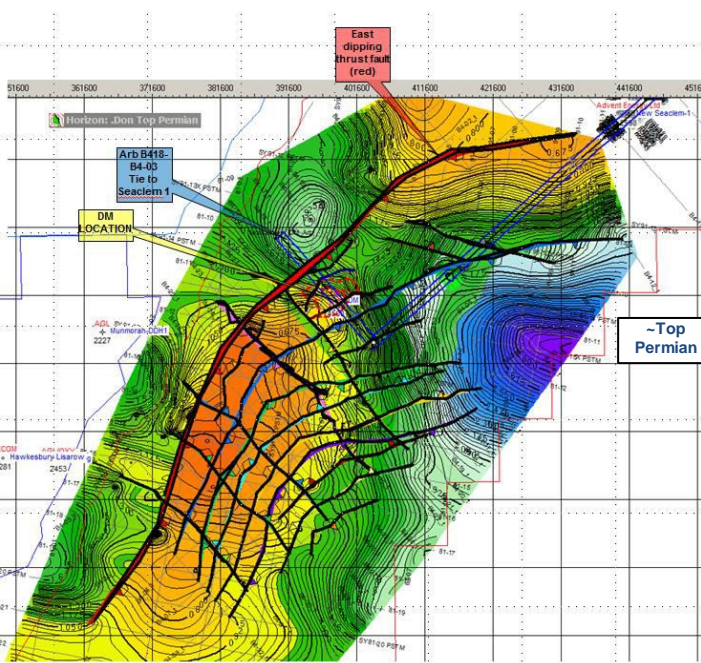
East dipping thrust fault (red)

51600 361600 371600 381600 391600 401600 411600 421600 431600 441600 4516

Horizon: .Don Top Permian

Arb B418-B4-0D Tie to Seaclem 1

DM LOCATION

Advent Energy Ltd
New Seaclem-1

AGL
Munmorah DDH1
2227

Hawkesbury-Lisarow
Z453

~Top Permian

SY81-20 PSTM